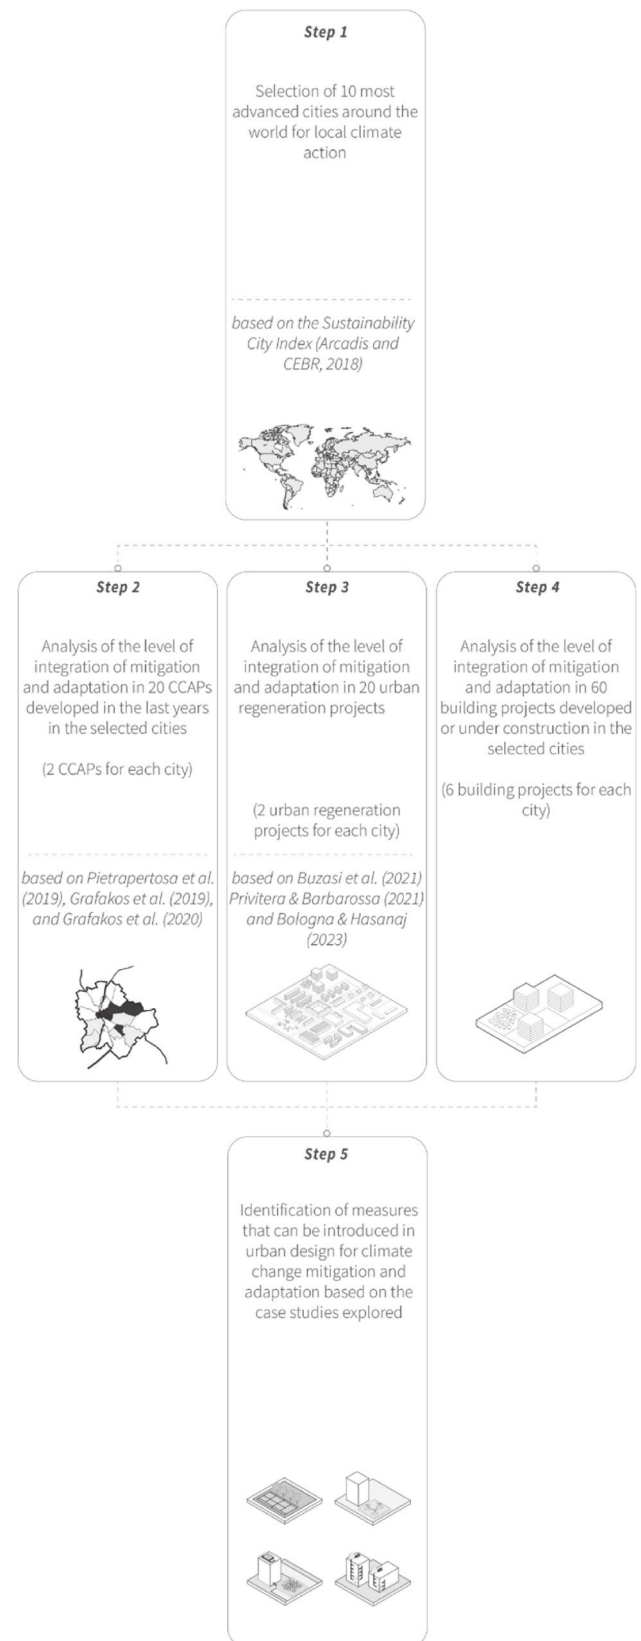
Step 1

Selection of 10 most advanced cities around the world for local climate action

based on the Sustainability City Index (Arcadis and CEBR, 2018)

Step 2

Analysis of the level of integration of mitigation and adaptation in 20 CCAPs developed in the last years in the selected cities

(2 CCAPs for each city)

based on Pietrapertosa et al. (2019), Grafakos et al. (2019), and Grafakos et al. (2020)

Step 3

Analysis of the level of integration of mitigation and adaptation in 20 urban regeneration projects

(2 urban regeneration projects for each city)

based on Buzasi et al. (2021) Privitera & Barbarossa (2021) and Bologna & Hasanaj (2023)

Step 4

Analysis of the level of integration of mitigation and adaptation in 60 building projects developed or under construction in the selected cities

(6 building projects for each city)

Step 5

Identification of measures that can be introduced in urban design for climate change mitigation and adaptation based on the case studies explored